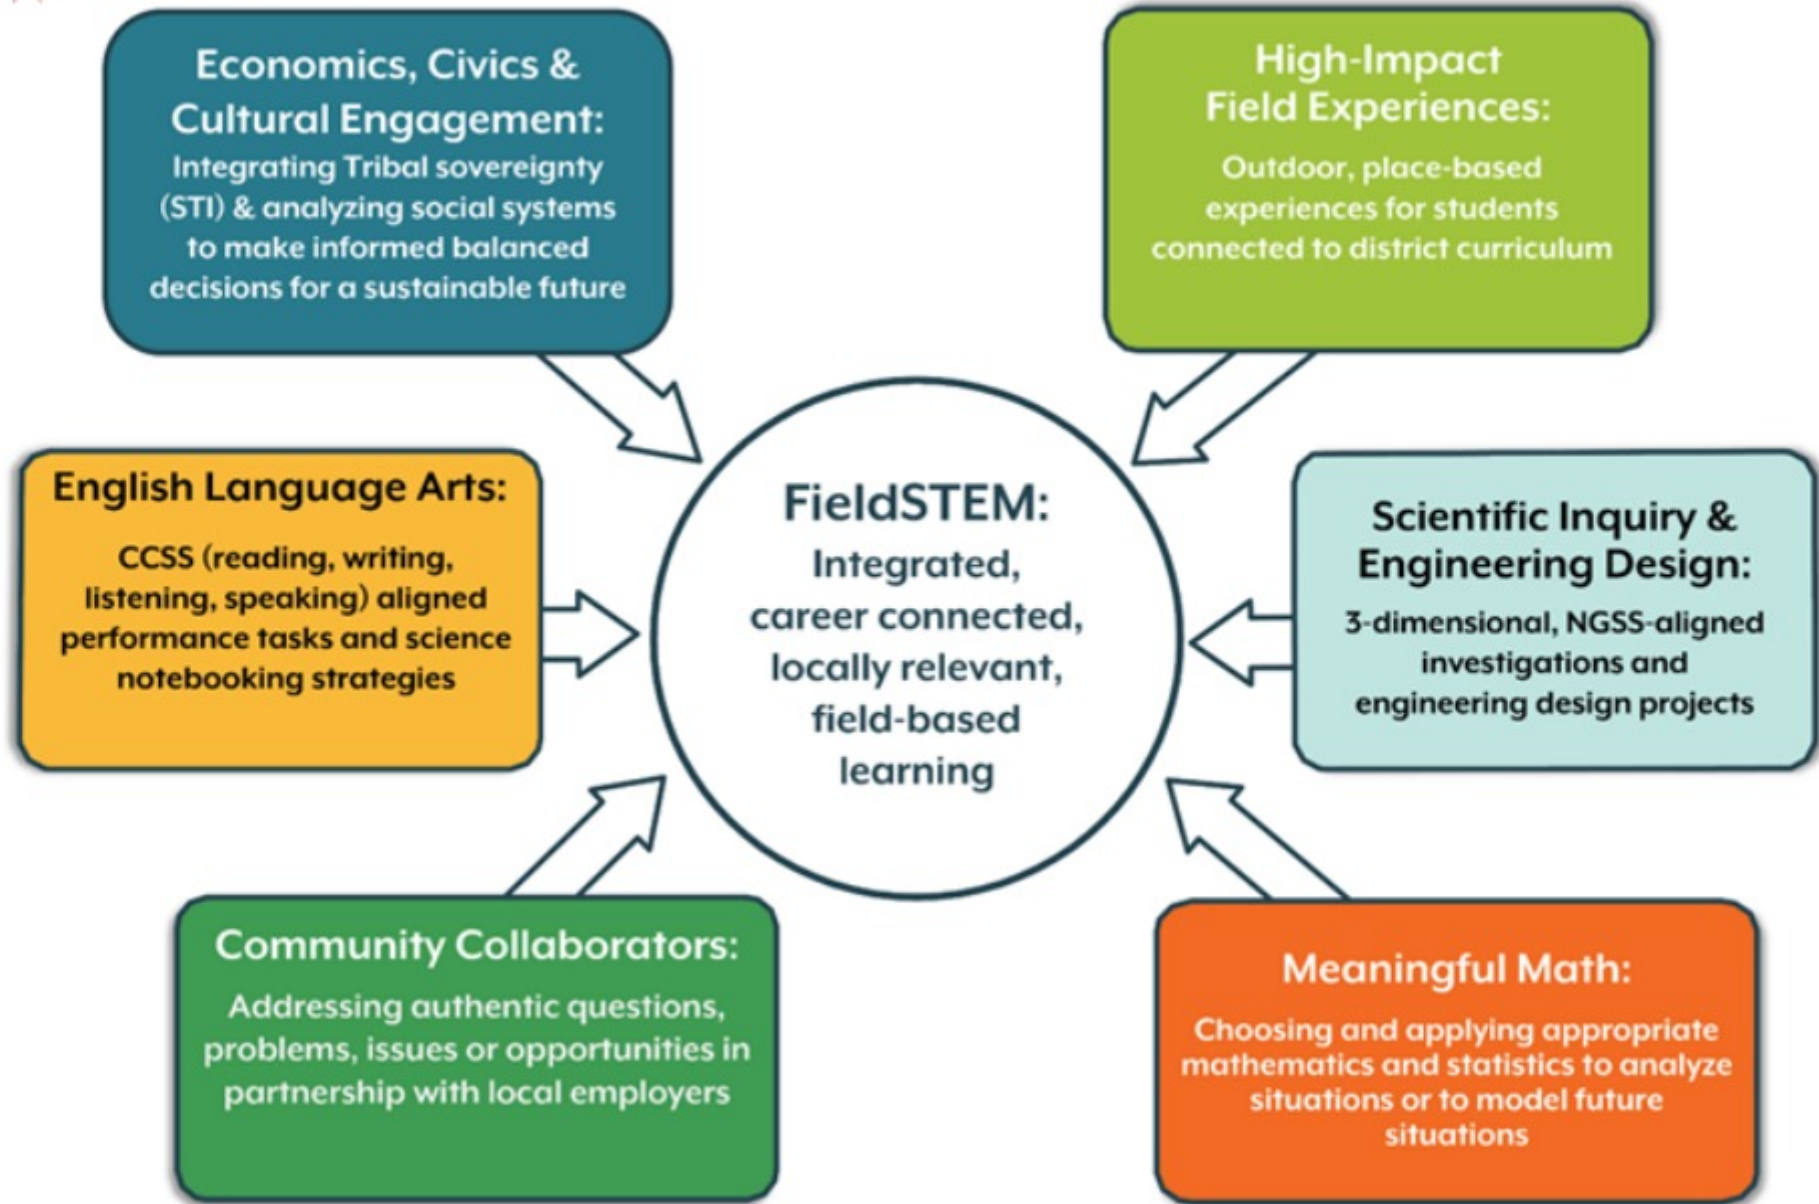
Economics, Civics & Cultural Engagement:
Integrating Tribal sovereignty (STI) & analyzing social systems to make informed balanced decisions for a sustainable future

High-Impact Field Experiences:
Outdoor, place-based experiences for students connected to district curriculum

English Language Arts:
CCSS (reading, writing, listening, speaking) aligned performance tasks and science notebooking strategies

FieldSTEM:
Integrated, career connected, locally relevant, field-based learning

Scientific Inquiry & Engineering Design:
3-dimensional, NGSS-aligned investigations and engineering design projects

Community Collaborators:
Addressing authentic questions, problems, issues or opportunities in partnership with local employers

Meaningful Math:
Choosing and applying appropriate mathematics and statistics to analyze situations or to model future situations